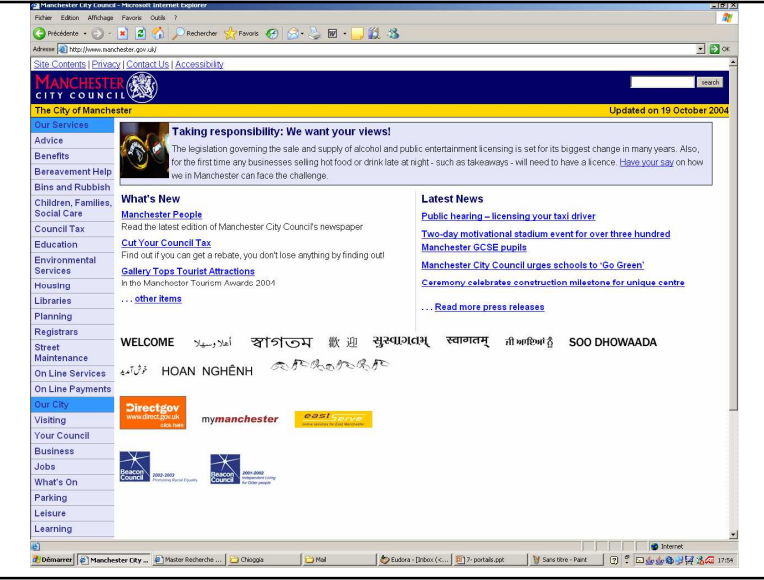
Manchester City Council - Microsoft Internet Explorer

Fichier Edition Affichage Favoris Outils ?

Précédente Rechercher Favoris

Adresse http://www.manchester.gov.uk/ OK

Site Contents | Privacy | Contact Us | Accessibility

MANCHESTER CITY COUNCIL

search

The City of Manchester

Updated on 19 October 2004

Our Services
Advice
Benefits
Bereavement Help
Bins and Rubbish
Children, Families, Social Care
Council Tax
Education
Environmental Services
Housing
Libraries
Planning
Registrars
Street Maintenance
On Line Services
On Line Payments
Our City
Visiting
Your Council
Business
Jobs
What's On
Parking
Leisure
Learning

Taking responsibility: We want your views!

The legislation governing the sale and supply of alcohol and public entertainment licensing is set for its biggest change in many years. Also, for the first time any businesses selling hot food or drink late at night - such as takeaways - will need to have a licence. Have your say on how we in Manchester can face the challenge.

What's New

Manchester People
Read the latest edition of Manchester City Council's newspaper

Cut Your Council Tax
Find out if you can get a rebate, you don't lose anything by finding out!

Gallery Tops Tourist Attractions
In the Manchester Tourism Awards 2004

... other items

Latest News

Public hearing – licensing your taxi driver

Two-day motivational stadium event for over three hundred Manchester GCSE pupils

Manchester City Council urges schools to 'Go Green'

Ceremony celebrates construction milestone for unique centre

... Read more press releases

WELCOME أهلا وسهلا স্বাগতম 歡迎 સુસ્વાગતમ્ स्वागतम् ਜੀ ਆਇਆਂ ਨੂੰ SOO DHOWAADA

خوش آمدید HOAN NGHÊNH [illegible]

Directgov www.direct.gov.uk click here

mymanchester

east serve

Beacon Council 2002-2003 Promoting Racial Equality

Beacon Council 2001-2002 Independent Living for Older people

Internet

Démarrer Manchester City ... Master Recherche ... Chioggia Mail Eudora - [Inbox (<... 7- portails.ppt Sans titre - Paint 17:54